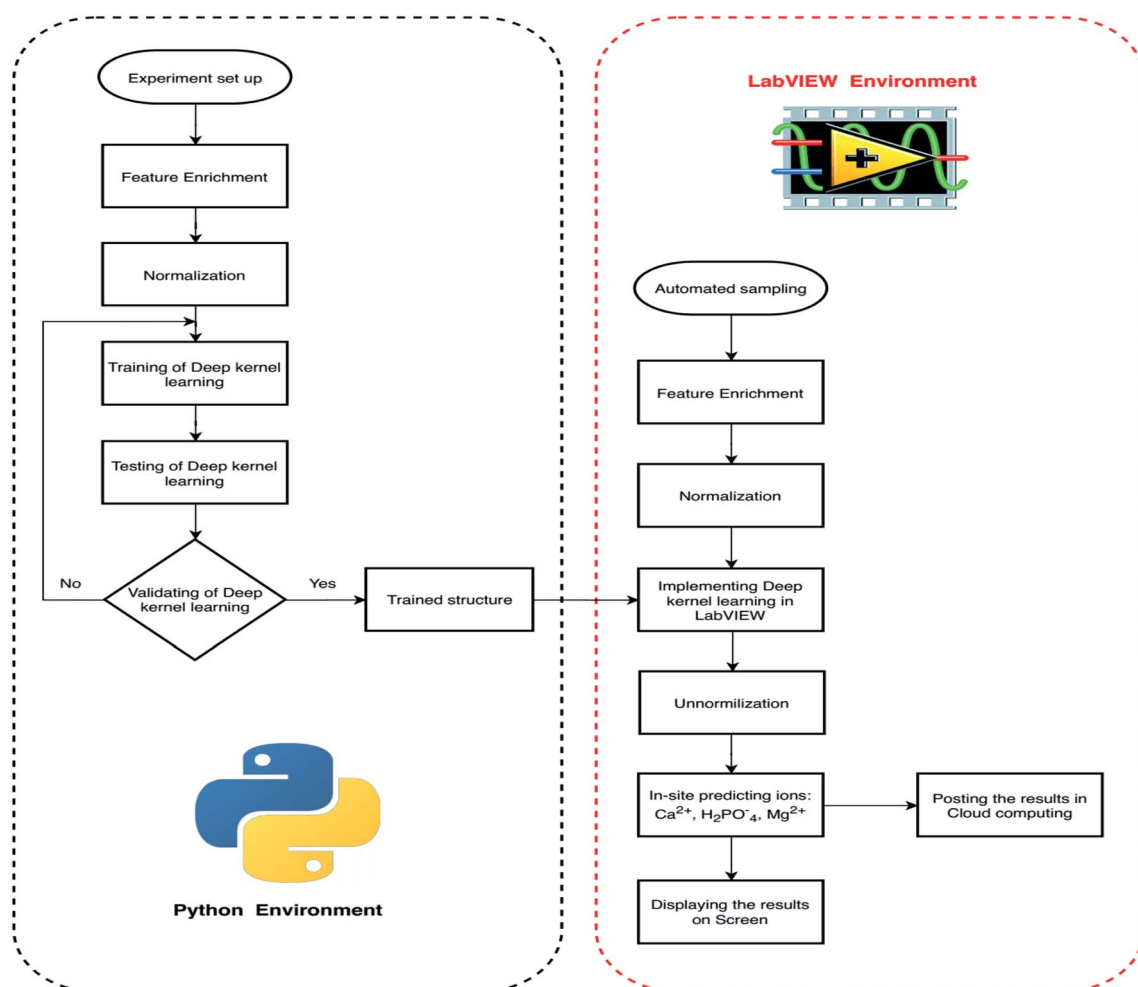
Experiment set up

Feature Enrichment

Normalization

Training of Deep kernel learning

Testing of Deep kernel learning

No

Validating of Deep kernel learning

Yes

Trained structure

Python Environment

LabVIEW Environment

Automated sampling

Feature Enrichment

Normalization

Implementing Deep kernel learning in LabVIEW

Unnormilization

In-site predicting ions: $Ca^{2+}$, $H_2PO^-_4$, $Mg^{2+}$

Posting the results in Cloud computing

Displaying the results on Screen